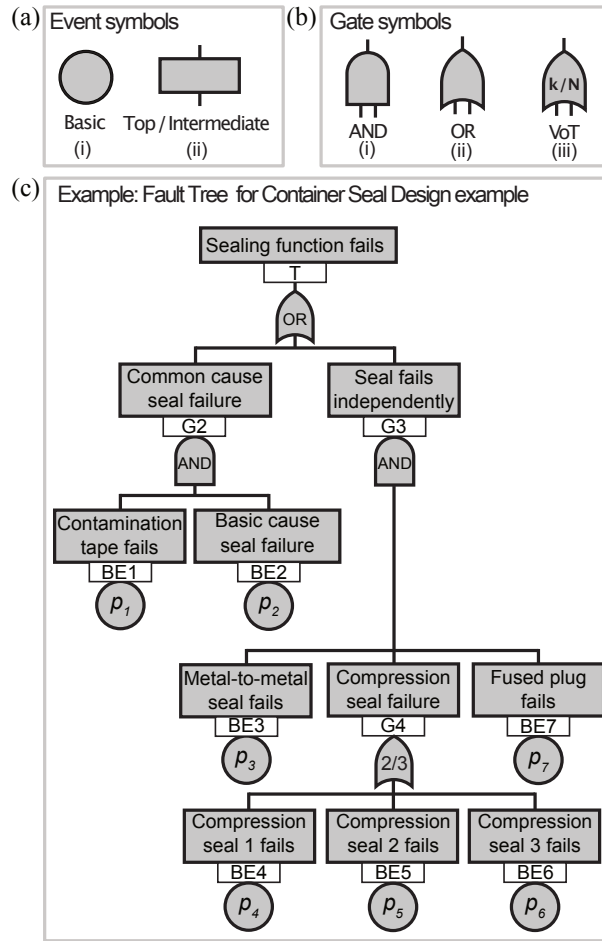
(a) Event symbols

Basic
(i)

Top / Intermediate
(ii)

(b) Gate symbols

AND
(i)

OR
(ii)

k / N
VoT
(iii)

(c) Example: Fault Tree for Container Seal Design example

Sealing function fails
T
OR

Common cause seal failure
G2
AND

Seal fails independently
G3
AND

Contamination tape fails
BE1
$p_1$

Basic cause seal failure
BE2
$p_2$

Metal-to-metal seal fails
BE3
$p_3$

Compression seal failure
G4
2/3

Fused plug fails
BE7
$p_7$

Compression seal 1 fails
BE4
$p_4$

Compression seal 2 fails
BE5
$p_5$

Compression seal 3 fails
BE6
$p_6$